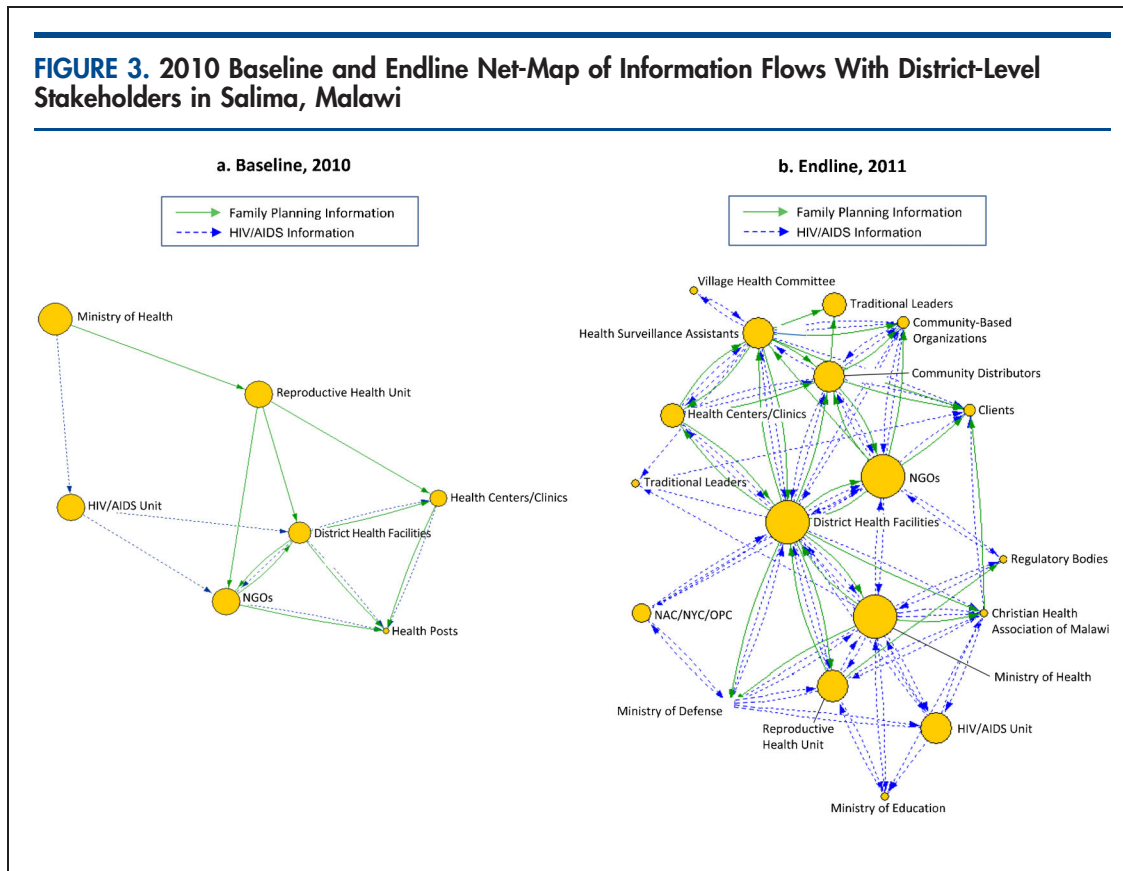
FIGURE 3. 2010 Baseline and Endline Net-Map of Information Flows With District-Level Stakeholders in Salima, Malawi

a. Baseline, 2010

Family Planning Information
HIV/AIDS Information

Ministry of Health
Reproductive Health Unit
HIV/AIDS Unit
Health Centers/Clinics
District Health Facilities
NGOs
Health Posts

b. Endline, 2011

Family Planning Information
HIV/AIDS Information

Village Health Committee
Traditional Leaders
Health Surveillance Assistants
Community-Based Organizations
Community Distributors
Health Centers/Clinics
Clients
Traditional Leaders
NGOs
District Health Facilities
Regulatory Bodies
NAC/NYC/OPC
Christian Health Association of Malawi
Ministry of Health
Ministry of Defense
Reproductive Health Unit
HIV/AIDS Unit
Ministry of Education